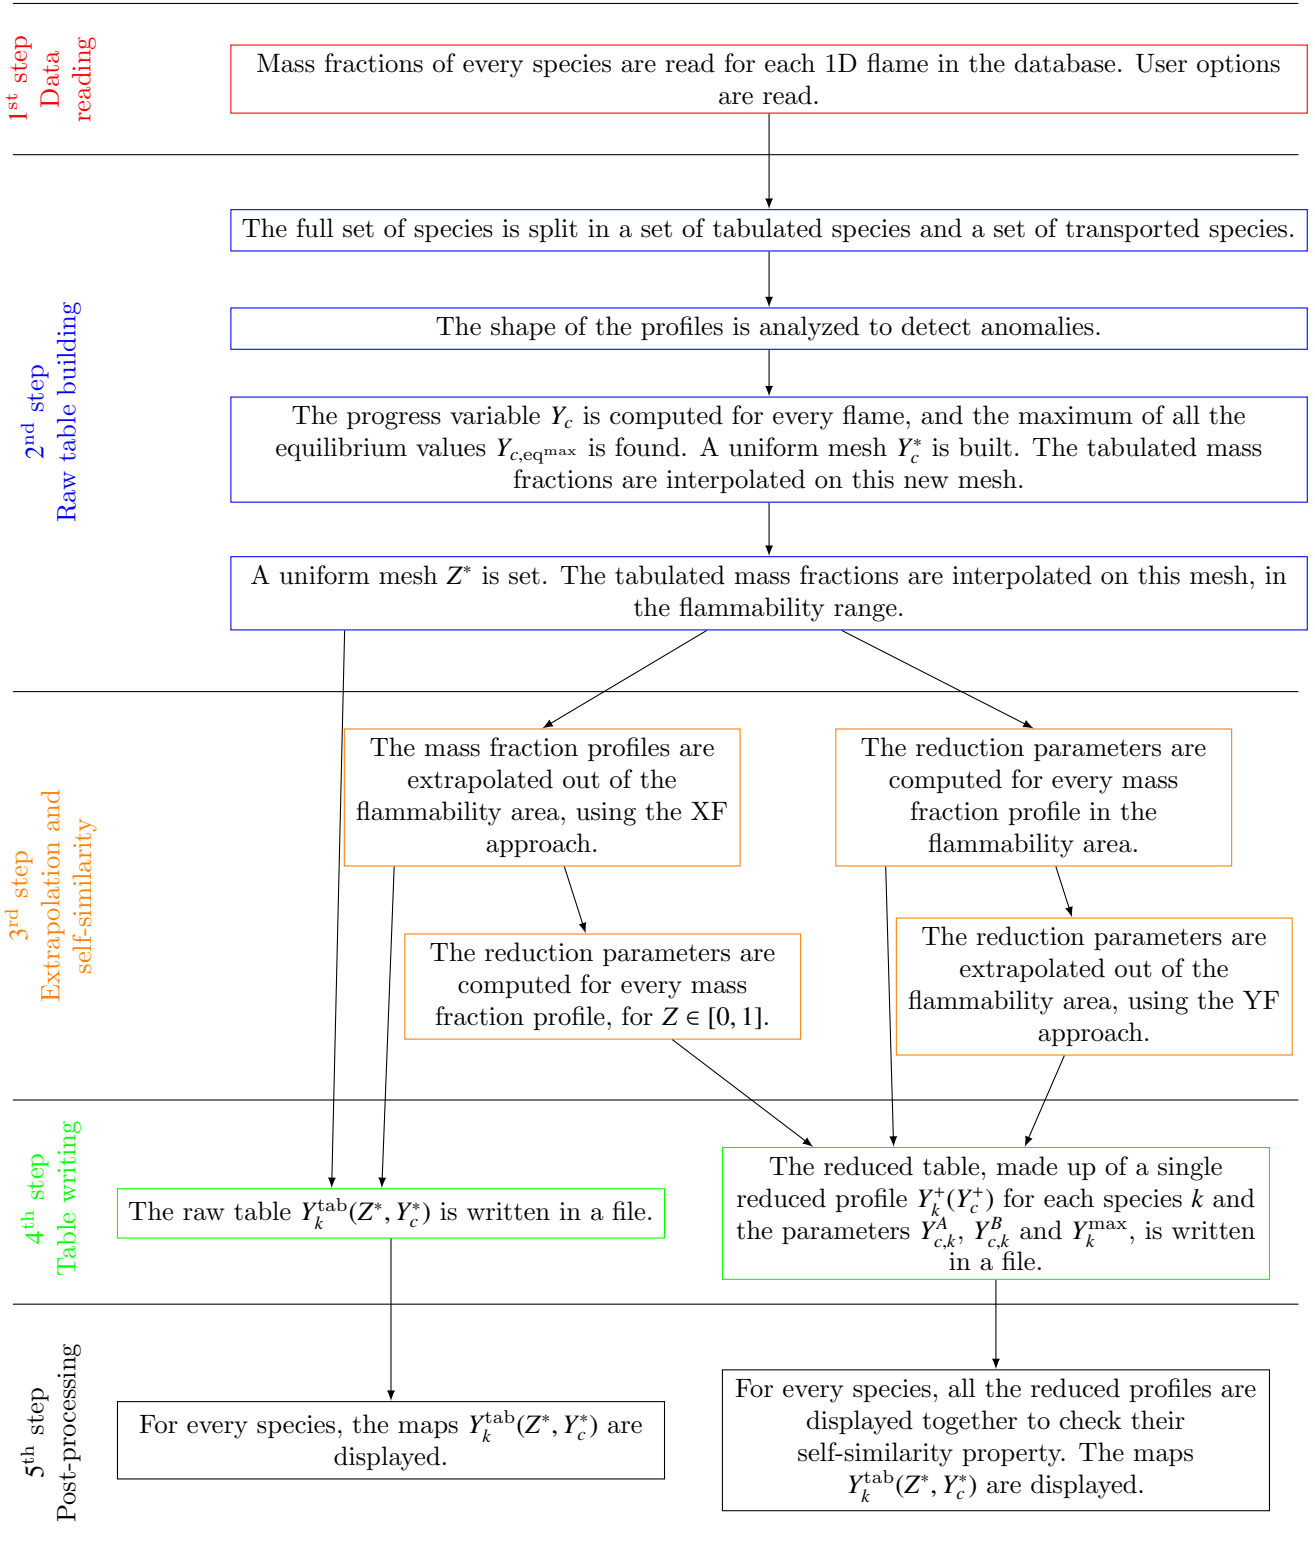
1$^{st}$ step
Data reading

Mass fractions of every species are read for each 1D flame in the database. User options are read.

2$^{nd}$ step
Raw table building

The full set of species is split in a set of tabulated species and a set of transported species.

The shape of the profiles is analyzed to detect anomalies.

The progress variable $Y_c$ is computed for every flame, and the maximum of all the equilibrium values $Y_{c,\mathrm{eq}^{\max}}$ is found. A uniform mesh $Y_c^*$ is built. The tabulated mass fractions are interpolated on this new mesh.

A uniform mesh $Z^*$ is set. The tabulated mass fractions are interpolated on this mesh, in the flammability range.

3$^{rd}$ step
Extrapolation and self-similarity

The mass fraction profiles are extrapolated out of the flammability area, using the XF approach.

The reduction parameters are computed for every mass fraction profile in the flammability area.

The reduction parameters are computed for every mass fraction profile, for $Z \in [0, 1]$.

The reduction parameters are extrapolated out of the flammability area, using the YF approach.

4$^{th}$ step
Table writing

The raw table $Y_k^{\mathrm{tab}}(Z^*, Y_c^*)$ is written in a file.

The reduced table, made up of a single reduced profile $Y_k^+(Y_c^+)$ for each species $k$ and the parameters $Y_{c,k}^A$, $Y_{c,k}^B$ and $Y_k^{\max}$, is written in a file.

5$^{th}$ step
Post-processing

For every species, the maps $Y_k^{\mathrm{tab}}(Z^*, Y_c^*)$ are displayed.

For every species, all the reduced profiles are displayed together to check their self-similarity property. The maps $Y_k^{\mathrm{tab}}(Z^*, Y_c^*)$ are displayed.